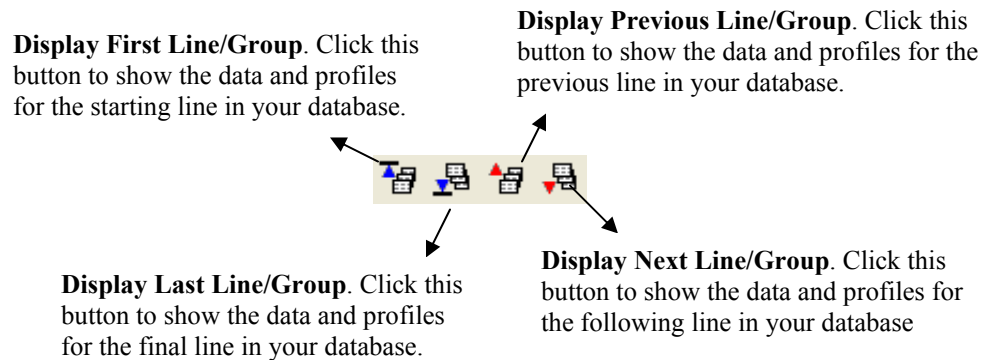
**Display Previous Line/Group**. Click this button to show the data and profiles for the previous line in your database.

**Display First Line/Group**. Click this button to show the data and profiles for the starting line in your database.

**Display Last Line/Group**. Click this button to show the data and profiles for the final line in your database.

**Display Next Line/Group**. Click this button to show the data and profiles for the following line in your database